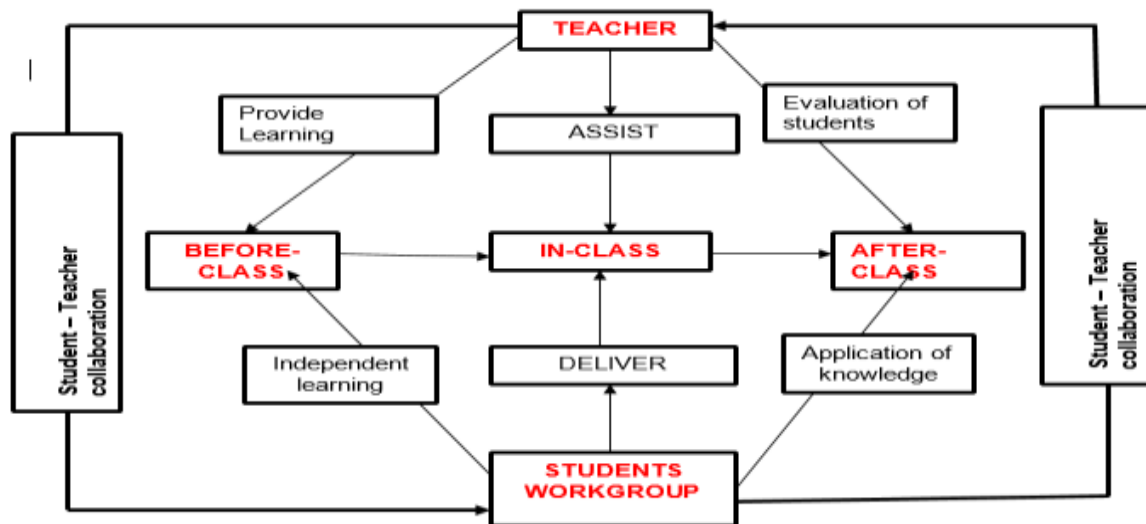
TEACHER

Provide Learning

ASSIST

Evaluation of students

Student – Teacher collaboration

BEFORE-CLASS

IN-CLASS

AFTER-CLASS

Student – Teacher collaboration

Independent learning

DELIVER

Application of knowledge

STUDENTS WORKGROUP